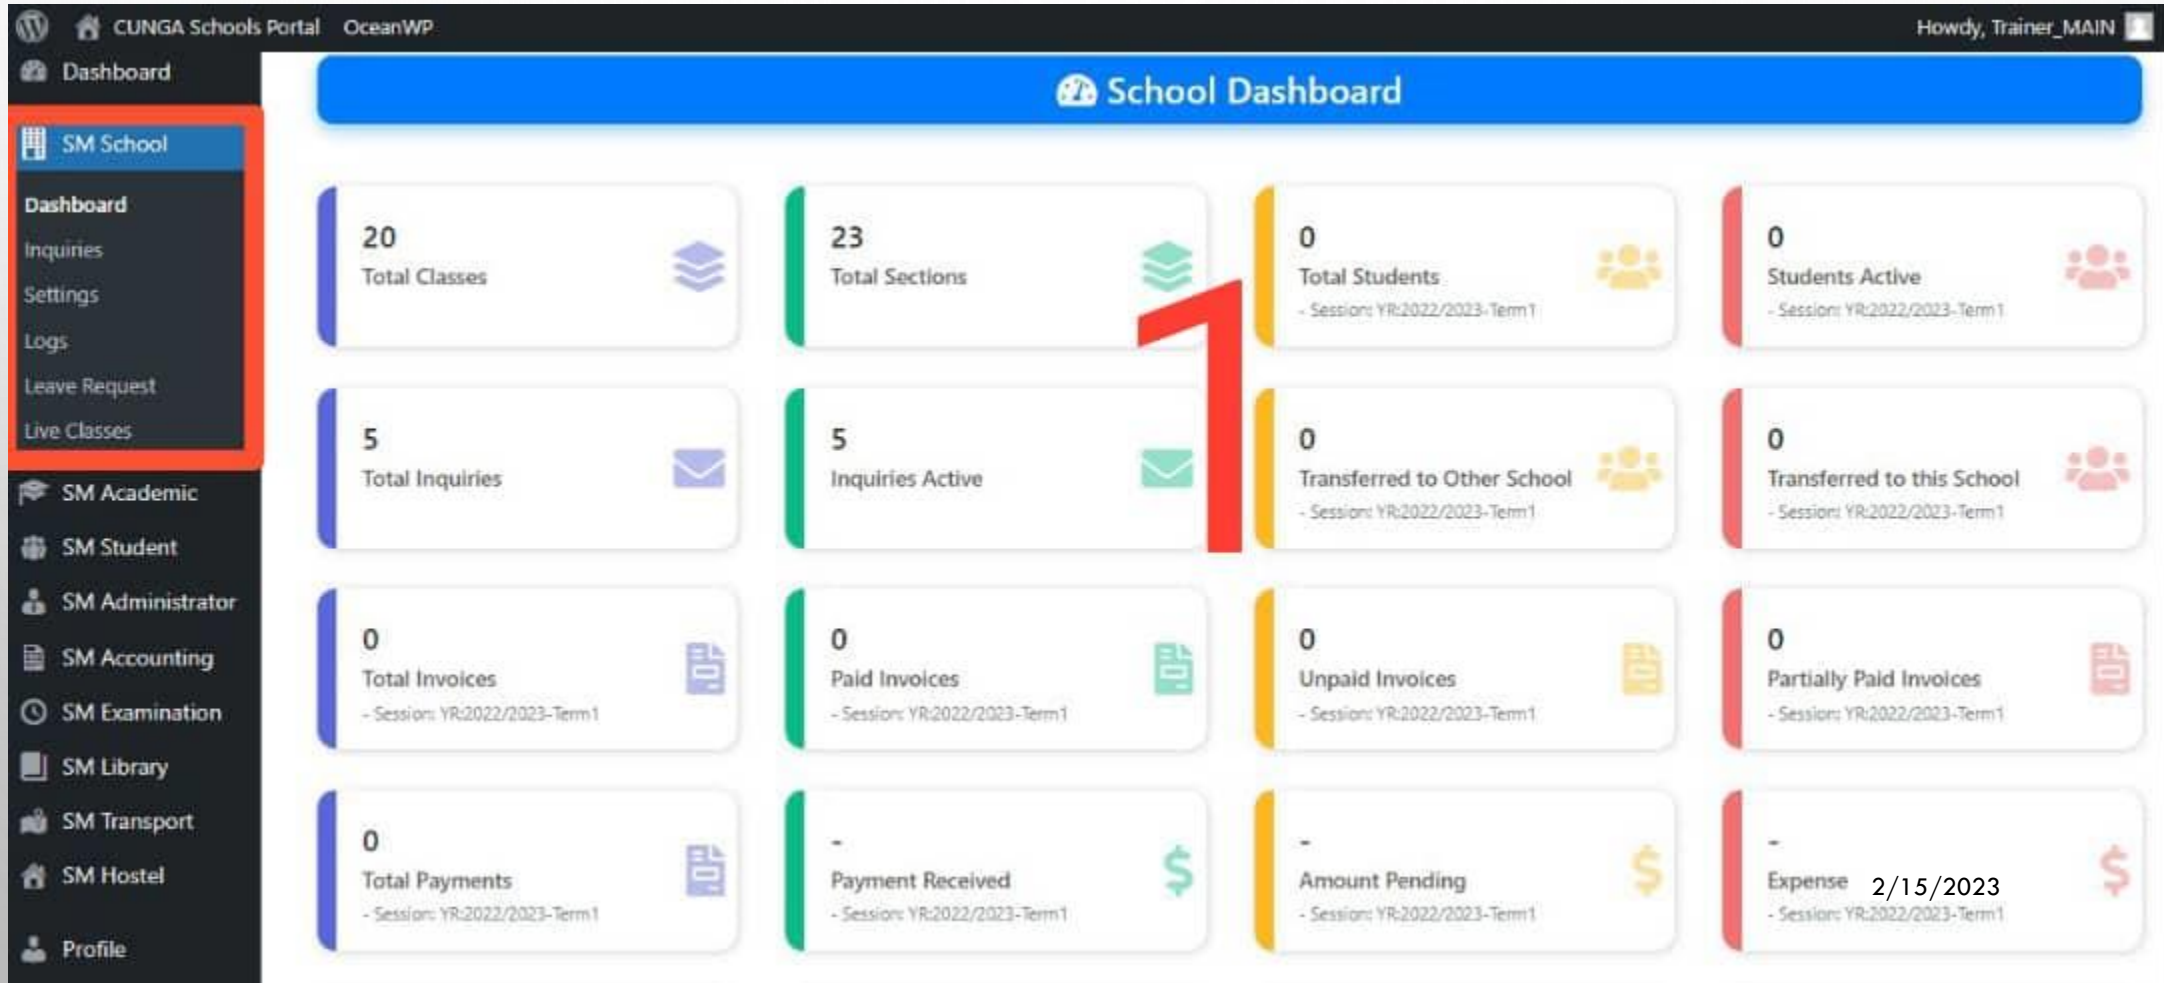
CUNGA Schools Portal OceanWP Howdy, Trainer_MAIN

Dashboard
SM School
Dashboard
Inquiries
Settings
Logs
Leave Request
Live Classes
SM Academic
SM Student
SM Administrator
SM Accounting
SM Examination
SM Library
SM Transport
SM Hostel
Profile

School Dashboard

20
Total Classes

23
Total Sections

1

0
Total Students
- Session: YR:2022/2023-Term1

0
Students Active
- Session: YR:2022/2023-Term1

5
Total Inquiries

5
Inquiries Active

0
Transferred to Other School
- Session: YR:2022/2023-Term1

0
Transferred to this School
- Session: YR:2022/2023-Term1

0
Total Invoices
- Session: YR:2022/2023-Term1

0
Paid Invoices
- Session: YR:2022/2023-Term1

0
Unpaid Invoices
- Session: YR:2022/2023-Term1

0
Partially Paid Invoices
- Session: YR:2022/2023-Term1

0
Total Payments
- Session: YR:2022/2023-Term1

-
Payment Received
- Session: YR:2022/2023-Term1

-
Amount Pending
- Session: YR:2022/2023-Term1

-
Expense 2/15/2023
- Session: YR:2022/2023-Term1